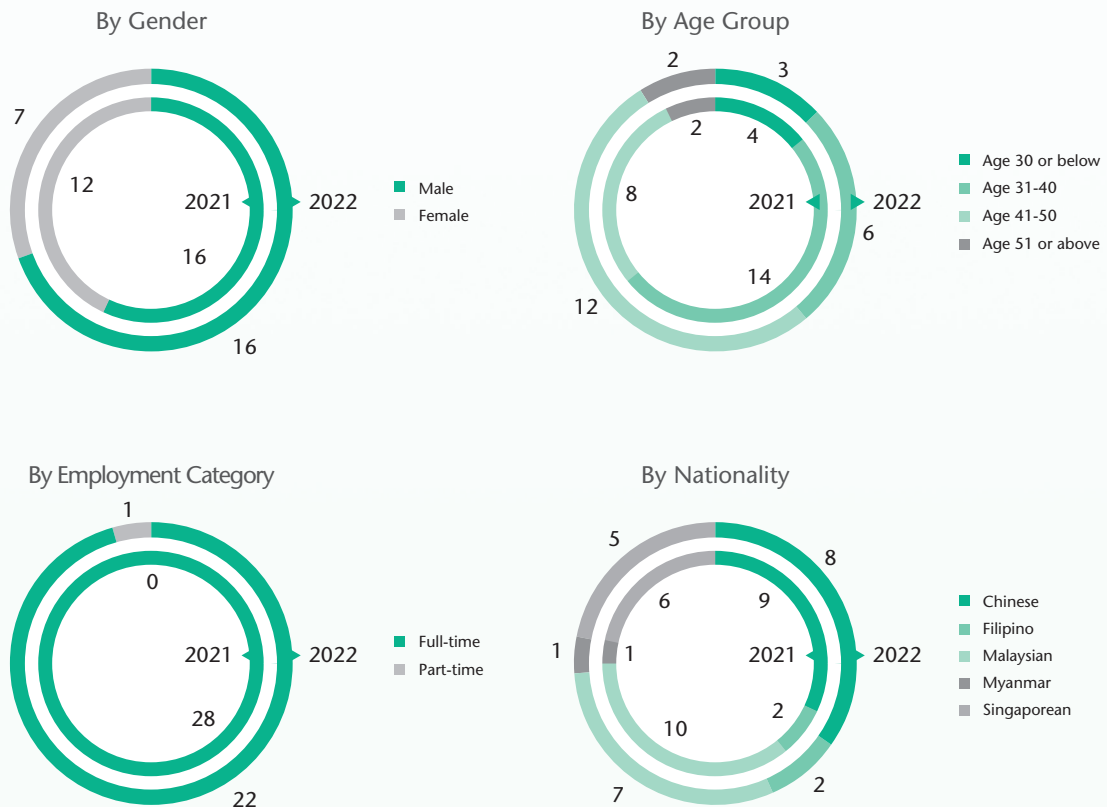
By Gender

7
12
2021
2022
16
16

Male
Female

By Age Group

2
3
2
4
8
2021
2022
6
14
12

Age 30 or below
Age 31-40
Age 41-50
Age 51 or above

By Employment Category

1
0
2021
2022
28
22

Full-time
Part-time

By Nationality

5
8
6
9
1
1
2021
2022
2
10
2
7

Chinese
Filipino
Malaysian
Myanmar
Singaporean